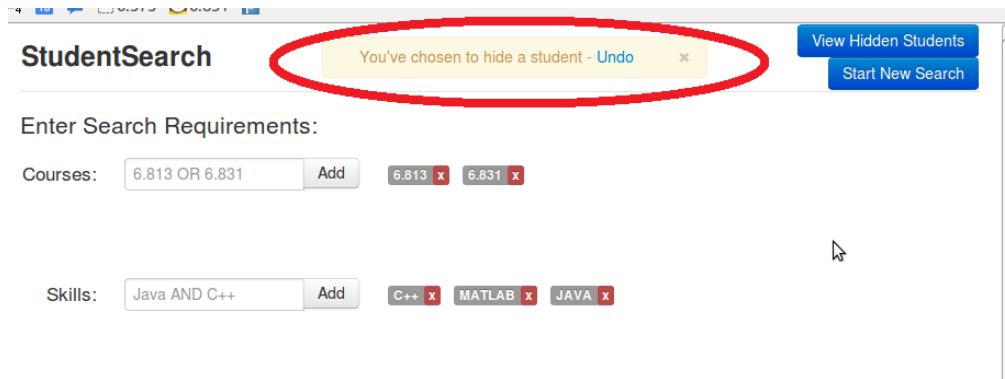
StudentSearch

You've chosen to hide a student - Undo ×

View Hidden Students

Start New Search

Enter Search Requirements:

Courses: 6.813 OR 6.831 Add 6.813 x 6.831 x

Skills: Java AND C++ Add C++ x MATLAB x JAVA x